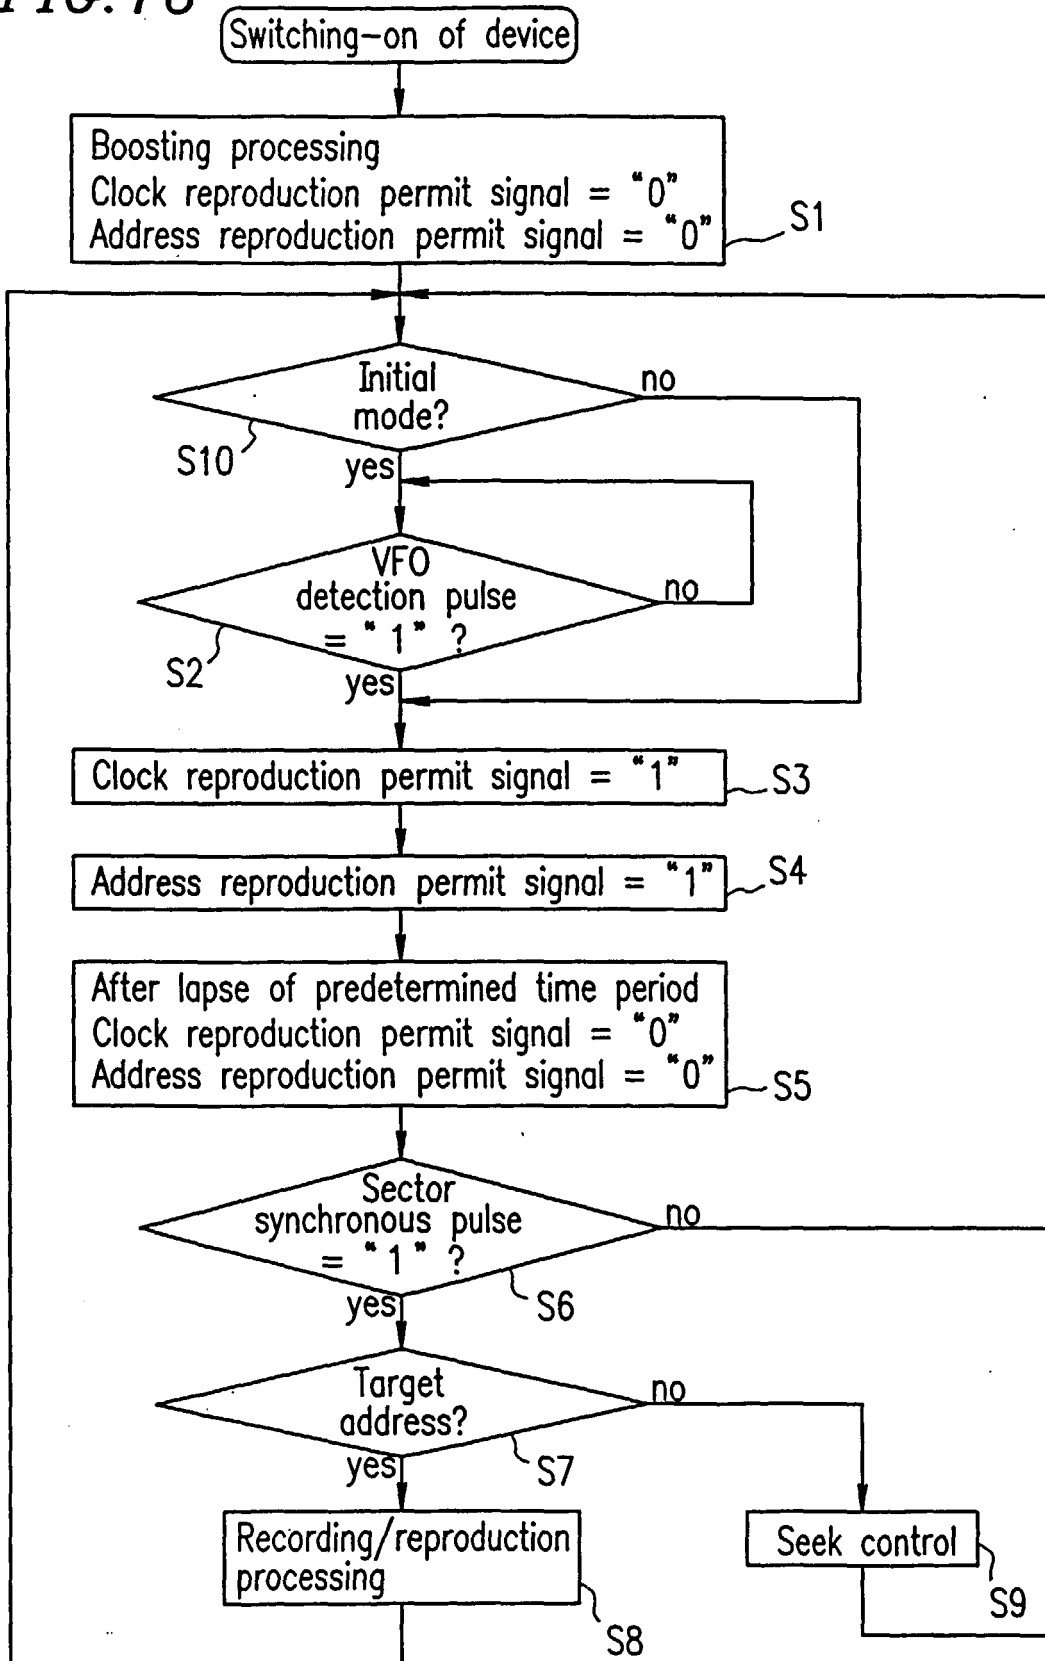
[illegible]

Switching-on of device

Boosting processing
Clock reproduction permit signal = "0"
Address reproduction permit signal = "0"

S1

Initial mode?

no

S10

yes

VFO detection pulse = "1" ?

no

S2

yes

Clock reproduction permit signal = "1"

S3

Address reproduction permit signal = "1"

S4

After lapse of predetermined time period
Clock reproduction permit signal = "0"
Address reproduction permit signal = "0"

S5

Sector synchronous pulse = "1" ?

no

yes

S6

Target address?

no

yes

S7

Recording/reproduction processing

S8

Seek control

S9